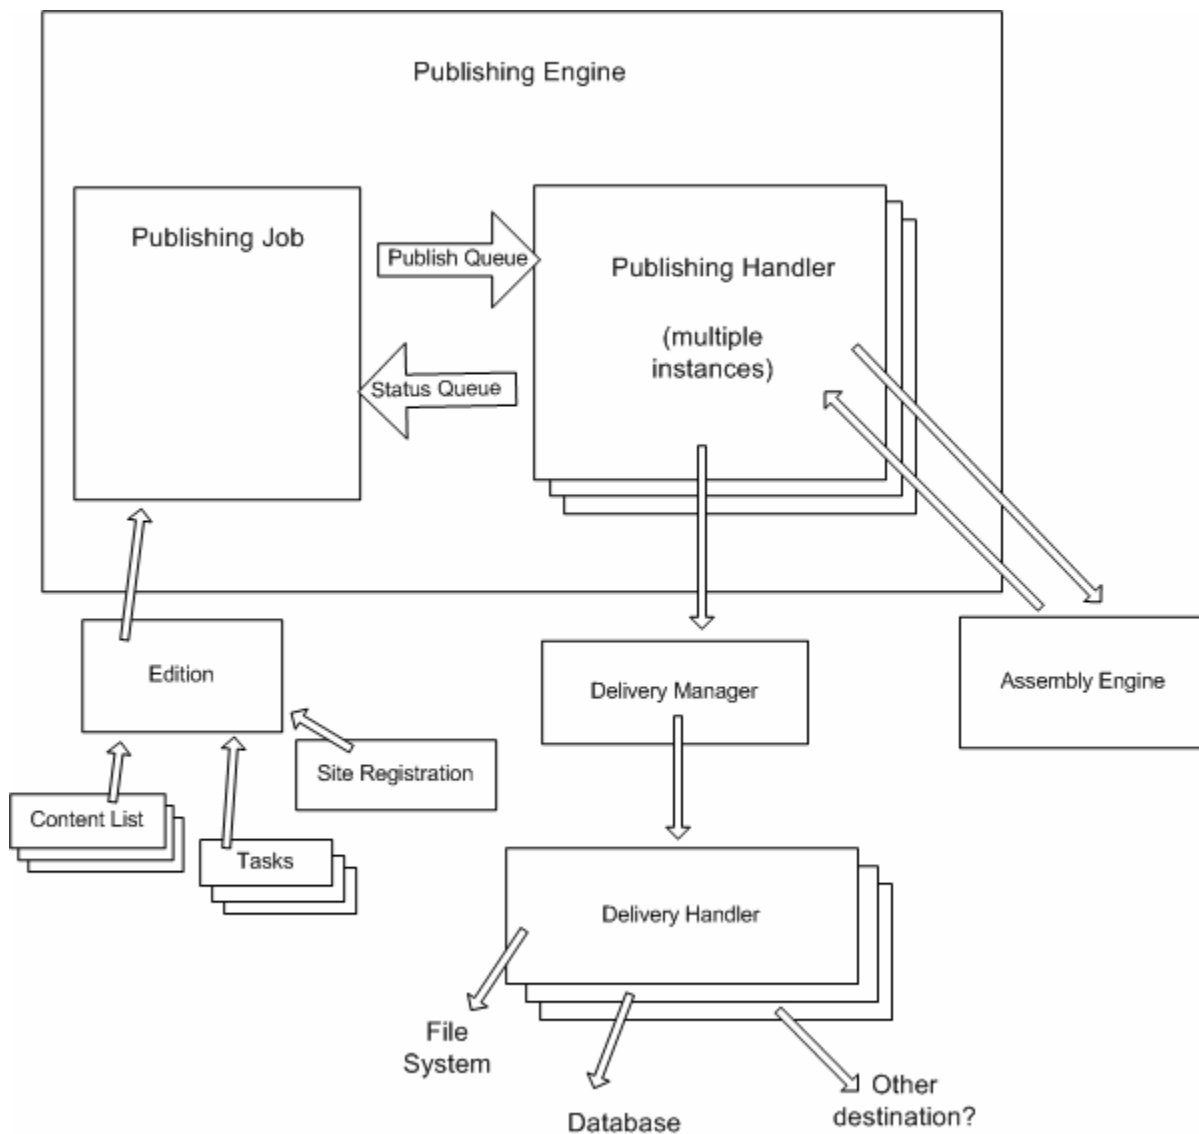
Publishing Engine

Publishing Job

Publish Queue

Publishing Handler

(multiple instances)

Status Queue

Edition

Delivery Manager

Assembly Engine

Site Registration

Content List

Tasks

Delivery Handler

File System

Database

Other destination?